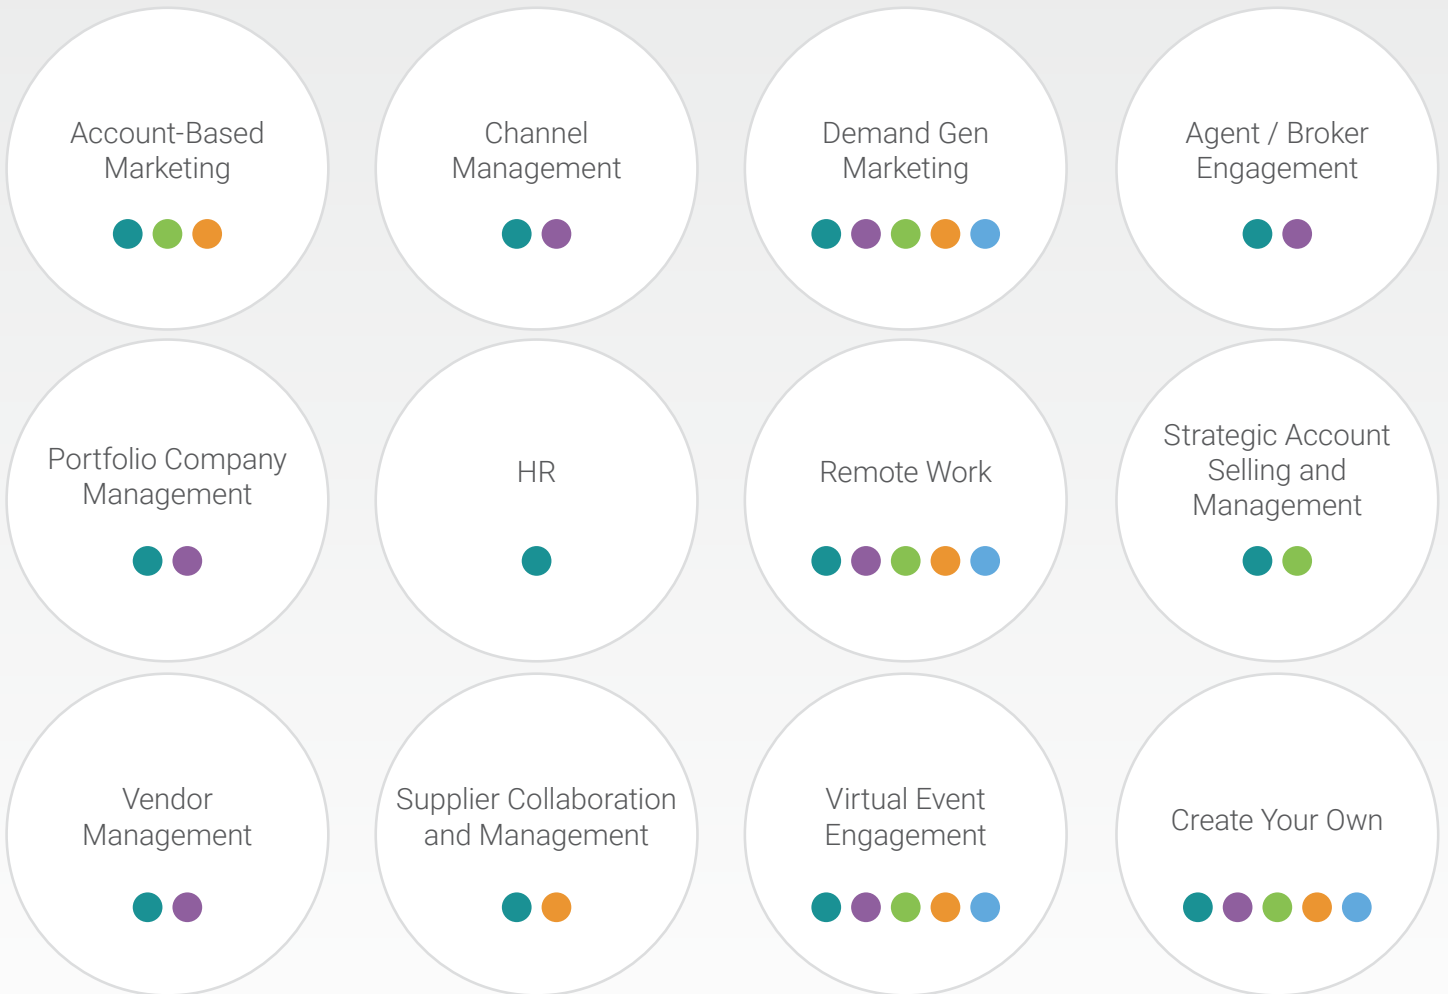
Account-Based Marketing

Channel Management

Demand Gen Marketing

Agent / Broker Engagement

Portfolio Company Management

HR

Remote Work

Strategic Account Selling and Management

Vendor Management

Supplier Collaboration and Management

Virtual Event Engagement

Create Your Own